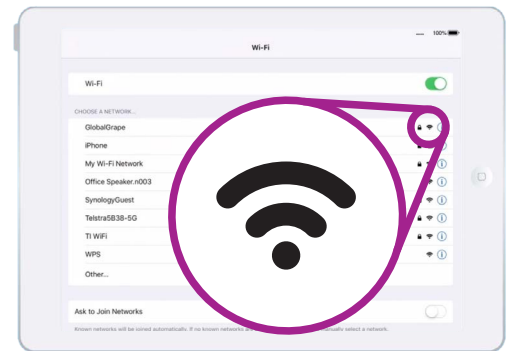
100%

Wi-Fi

Wi-Fi

CHOOSE A NETWORK...

GlobalGrape

iPhone

My Wi-Fi Network

Office Speaker.n003

SynologyGuest

Telstra5B38-5G

TI WiFi

WPS

Other...

Ask to Join Networks

Known networks will be joined automatically. If no known networks are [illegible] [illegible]ually select a network.